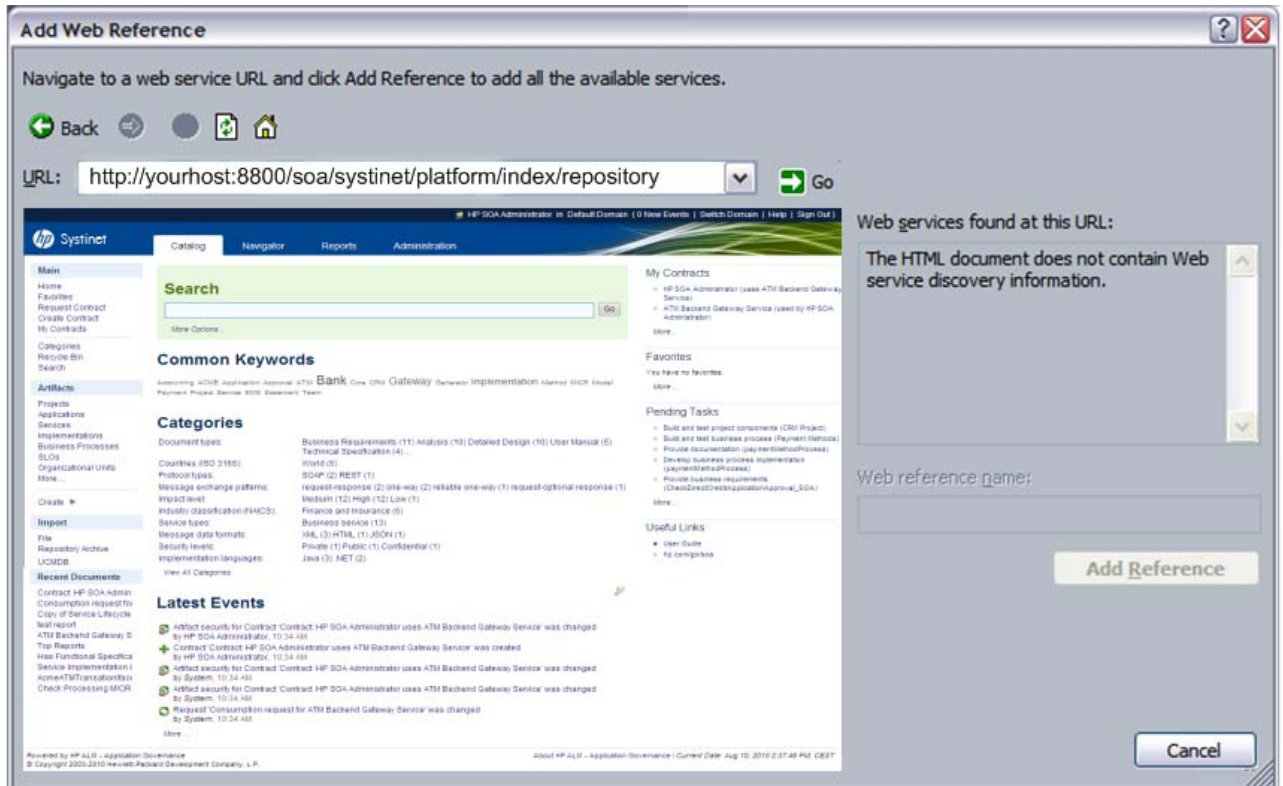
Add Web Reference

Navigate to a web service URL and click Add Reference to add all the available services.

Back

URL: http://yourhost:8800/soa/systinet/platform/index/repository

Go

HP SOA Administrator in Default Domain | 0 New Events | Switch Domain | Help | Sign Out

Systinet

Catalog Navigator Reports Administration

Main
Home
Favorites
Request Contract
Create Contract
My Contracts

Categories
Recycle Bin
Search

Artifacts
Projects
Applications
Services
Implementations
Business Processes
SLOs
Organizational Units
More...

Create

Import
File
Repository Archive
UCMDB

Recent Documents
Contract HP SOA Admin
Consumption request for
Copy of Service Lifecycle
test report
ATM Backend Gateway S
Top Reports
Has Functional Specifica
Service Implementation
AcmeATMTransactionIta
Check Processing MICR

Search

Go

More Options...

Common Keywords

Accounting ACME Application Approval ATM Bank Core CRM Gateway Generator Implementation Method MICR Model Payment Project Service SOS Statement Team

Categories

| | |
|---|---|
| Document types: | Business Requirements (11) Analysis (10) Detailed Design (10) User Manual (5) Technical Specification (4) ... |
| Countries (ISO 3166): | World (6) |
| Protocol types: | SOAP (2) REST (1) |
| Message exchange patterns: | request-response (2) one-way (2) reliable one-way (1) request-optional response (1) |
| Impact level: | Medium (12) High (12) Low (1) |
| Industry classification (NAICS): | Finance and Insurance (6) |
| Service types: | Business service (13) |
| Message data formats: | XML (3) HTML (1) JSON (1) |
| Security levels: | Private (1) Public (1) Confidential (1) |
| Implementation languages: | Java (3) .NET (2) |

View All Categories

Latest Events

Artifact security for Contract 'Contract: HP SOA Administrator uses ATM Backend Gateway Service' was changed by HP SOA Administrator, 10:34 AM
Contract 'Contract: HP SOA Administrator uses ATM Backend Gateway Service' was created by HP SOA Administrator, 10:34 AM
Artifact security for Contract 'Contract: HP SOA Administrator uses ATM Backend Gateway Service' was changed by System, 10:34 AM
Artifact security for Contract 'Contract: HP SOA Administrator uses ATM Backend Gateway Service' was changed by System, 10:34 AM
Request 'Consumption request for ATM Backend Gateway Service' was changed by System, 10:34 AM
More...

My Contracts
HP SOA Administrator (uses ATM Backend Gateway Service)
ATM Backend Gateway Service (used by HP SOA Administrator)
More...

Favorites
You have no favorites.
More...

Pending Tasks
Build and test project components (CRM Project)
Build and test business process (Payment Methods)
Provide documentation (paymentMethodProcess)
Develop business process implementation (paymentMethodProcess)
Provide business requirements (CheckDirectCreditApplicationApproval_SOA)
More...

Useful Links
User Guide
hp.com/go/soa

Powered by HP ALM - Application Governance
© Copyright 2003-2010 Hewlett-Packard Development Company, L.P.

About HP ALM - Application Governance | Current Date: Aug 10, 2010 2:37:48 PM CEST

Web services found at this URL:

The HTML document does not contain Web service discovery information.

Web reference name:

Add Reference

Cancel